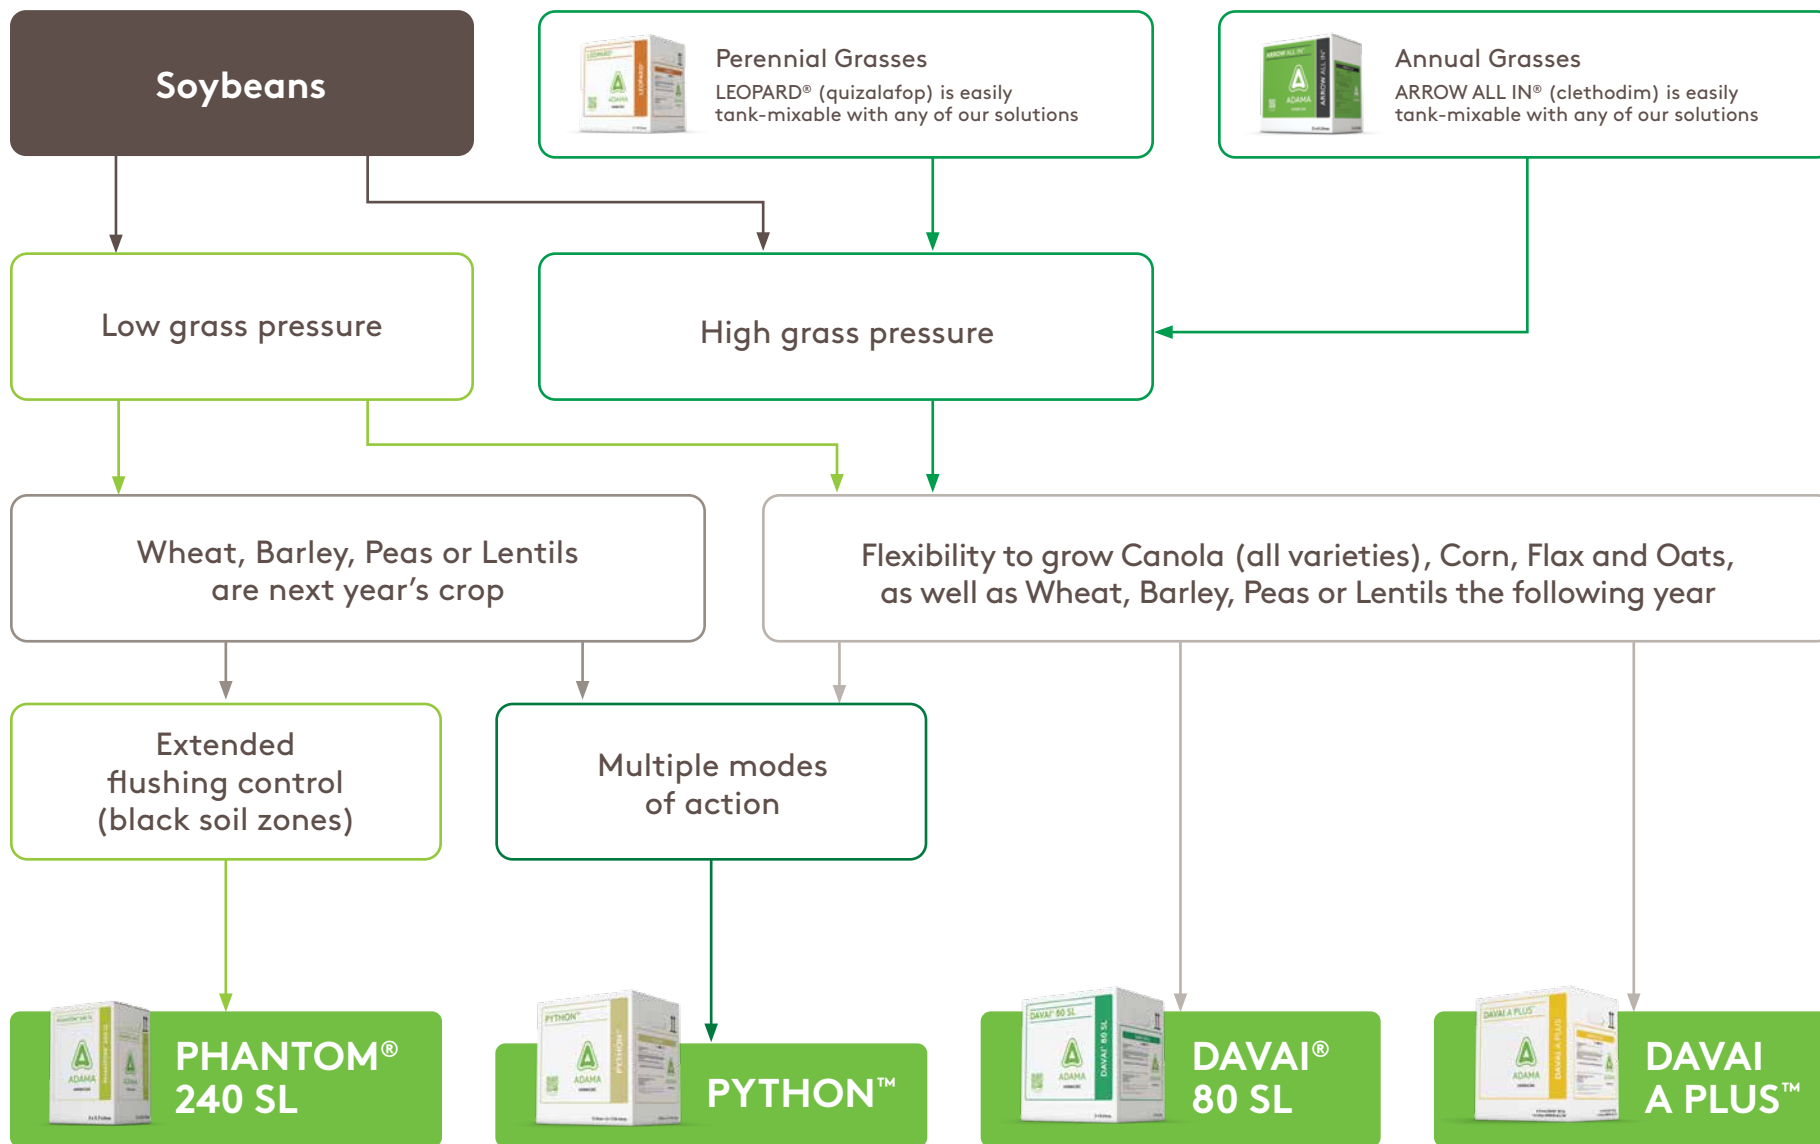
Soybeans

Perennial Grasses
LEOPARD® (quizalafop) is easily tank-mixable with any of our solutions

Annual Grasses
ARROW ALL IN® (clethodim) is easily tank-mixable with any of our solutions

Low grass pressure

High grass pressure

Wheat, Barley, Peas or Lentils are next year's crop

Flexibility to grow Canola (all varieties), Corn, Flax and Oats, as well as Wheat, Barley, Peas or Lentils the following year

Extended flushing control (black soil zones)

Multiple modes of action

PHANTOM® 240 SL

PYTHON™

DAVAI® 80 SL

DAVAI A PLUS™